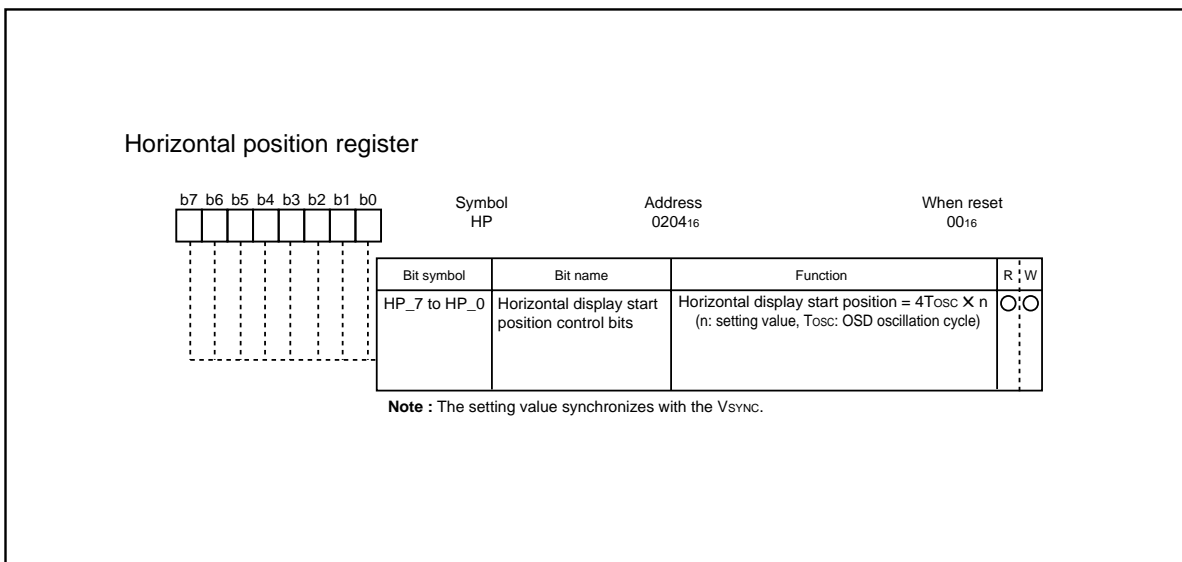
Horizontal position register

b7 b6 b5 b4 b3 b2 b1 b0

Symbol
HP

Address
$0204_{16}$

When reset
$00_{16}$

| Bit symbol | Bit name | Function | R | W |
|---|---|---|---|---|
| HP_7 to HP_0 | Horizontal display start position control bits | Horizontal display start position = 4TOSC × n (n: setting value, TOSC: OSD oscillation cycle) | ○ | ○ |

**Note :** The setting value synchronizes with the VSYNC.